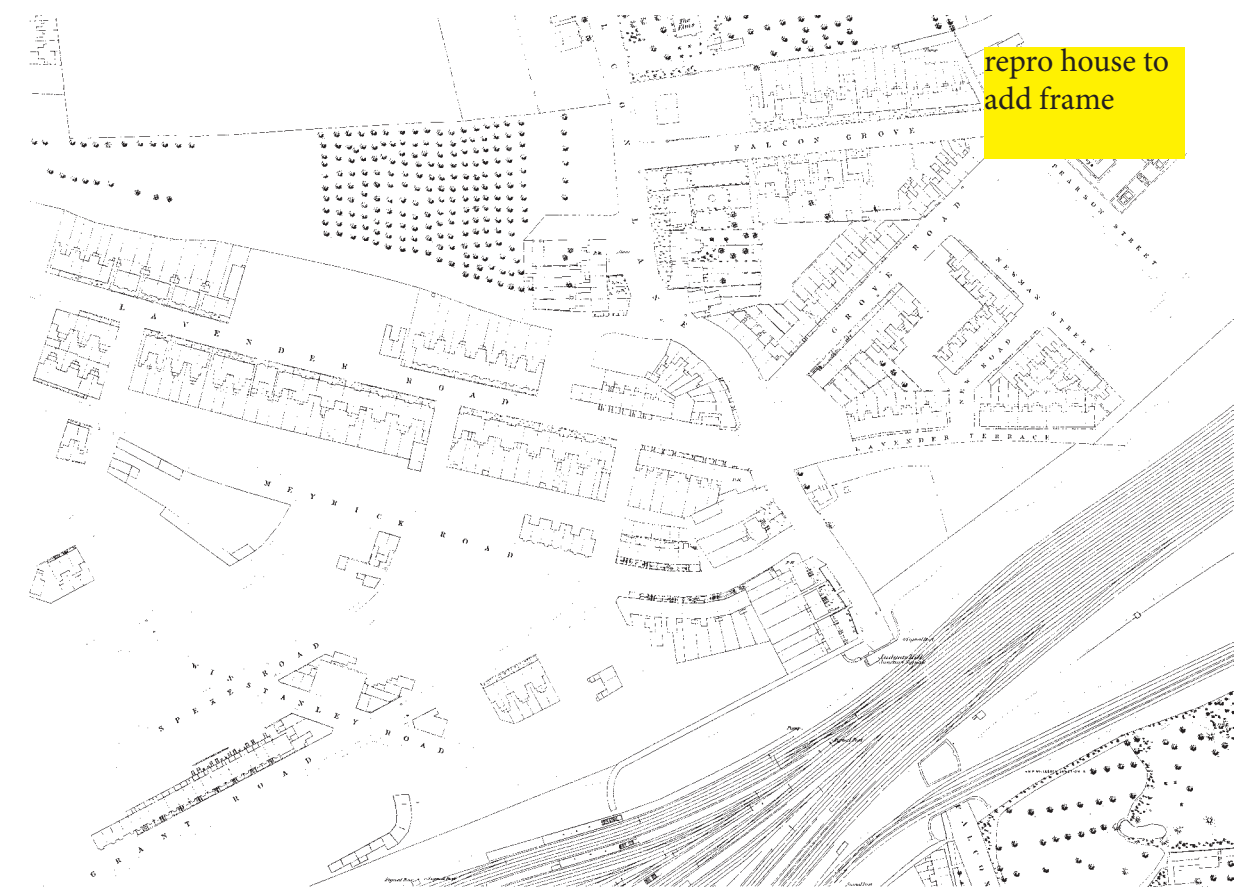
repro house to add frame

The Elms

FALCON GROVE

LAVENDER HILL

PEARSON STREET

GROVE ROAD

NEWMAN STREET

LAVENDER ROAD

LAVENDER TERRACE

MEYRICK ROAD

Clapham Junction Station

WINS ROAD

SPEKE ROAD

STANLEY ROAD

GRANT ROAD

FALCON

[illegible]